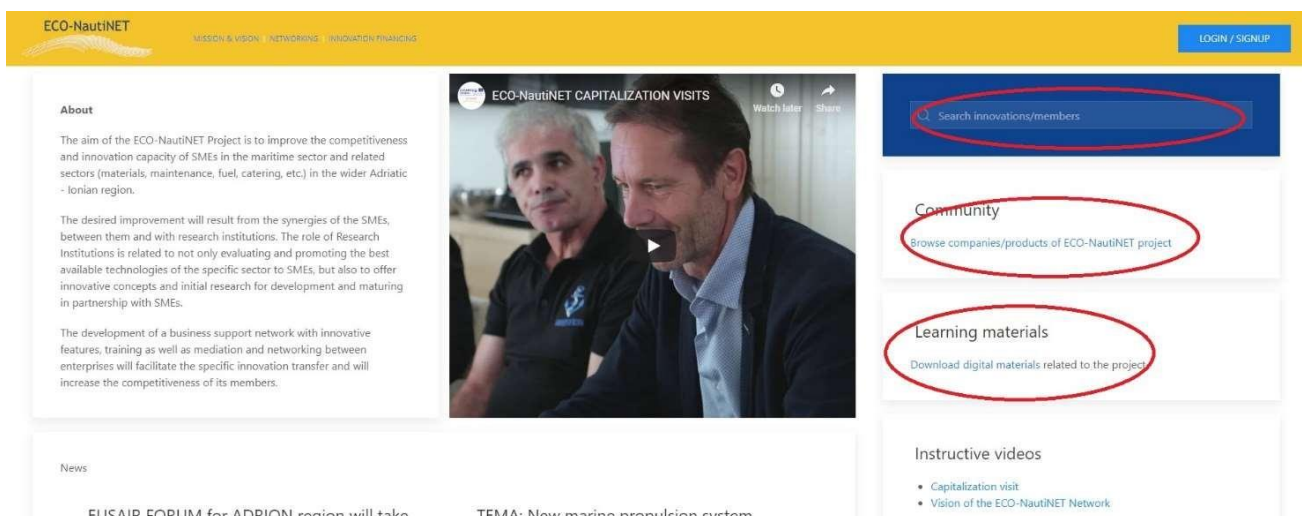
ECO-NautiNET

MISSION & VISION NETWORKING INNOVATION FINANCING

LOGIN / SIGNUP

About

The aim of the ECO-NautiNET Project is to improve the competitiveness and innovation capacity of SMEs in the maritime sector and related sectors (materials, maintenance, fuel, catering, etc.) in the wider Adriatic - Ionian region.

The desired improvement will result from the synergies of the SMEs, between them and with research institutions. The role of Research Institutions is related to not only evaluating and promoting the best available technologies of the specific sector to SMEs, but also to offer innovative concepts and initial research for development and maturing in partnership with SMEs.

The development of a business support network with innovative features, training as well as mediation and networking between enterprises will facilitate the specific innovation transfer and will increase the competitiveness of its members.

ECO-NautiNET CAPITALIZATION VISITS

Watch later

Share

Search innovations/members

Community

Browse companies/products of ECO-NautiNET project

Learning materials

Download digital materials related to the project

News

EUSAIR FORUM for ADRION region will take

TEMA: New marine propulsion system

Instructive videos

• Capitalization visit
• Vision of the ECO-NautiNET Network